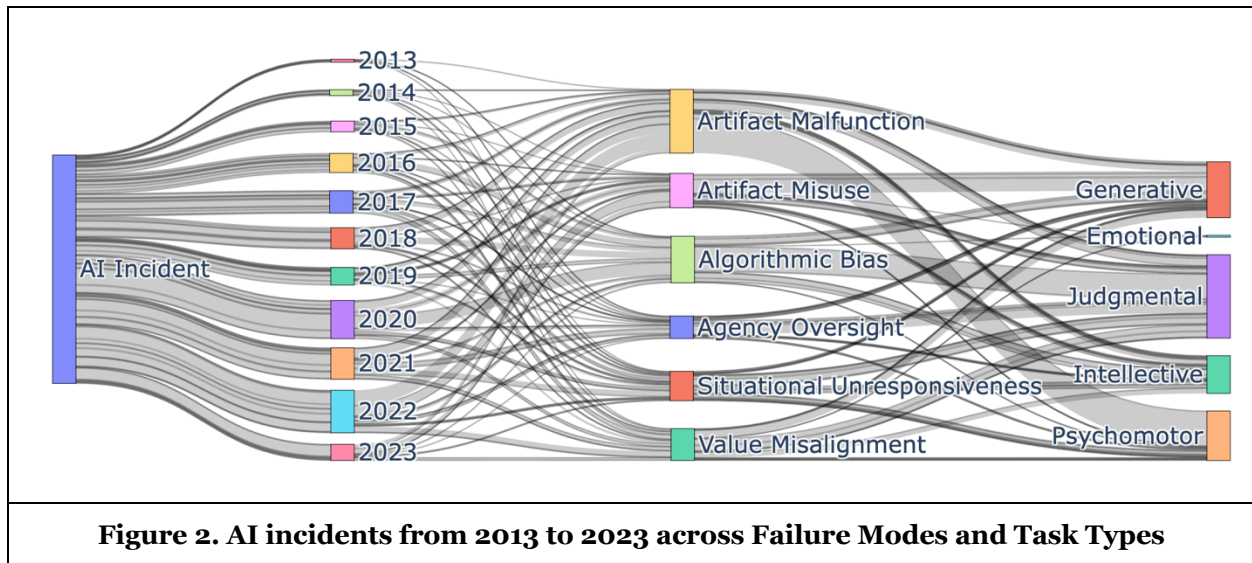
AI Incident

2013
2014
2015
2016
2017
2018
2019
2020
2021
2022
2023

Artifact Malfunction
Artifact Misuse
Algorithmic Bias
Agency Oversight
Situational Unresponsiveness
Value Misalignment

Generative
Emotional
Judgmental
Intellective
Psychomotor

Figure 2. AI incidents from 2013 to 2023 across Failure Modes and Task Types